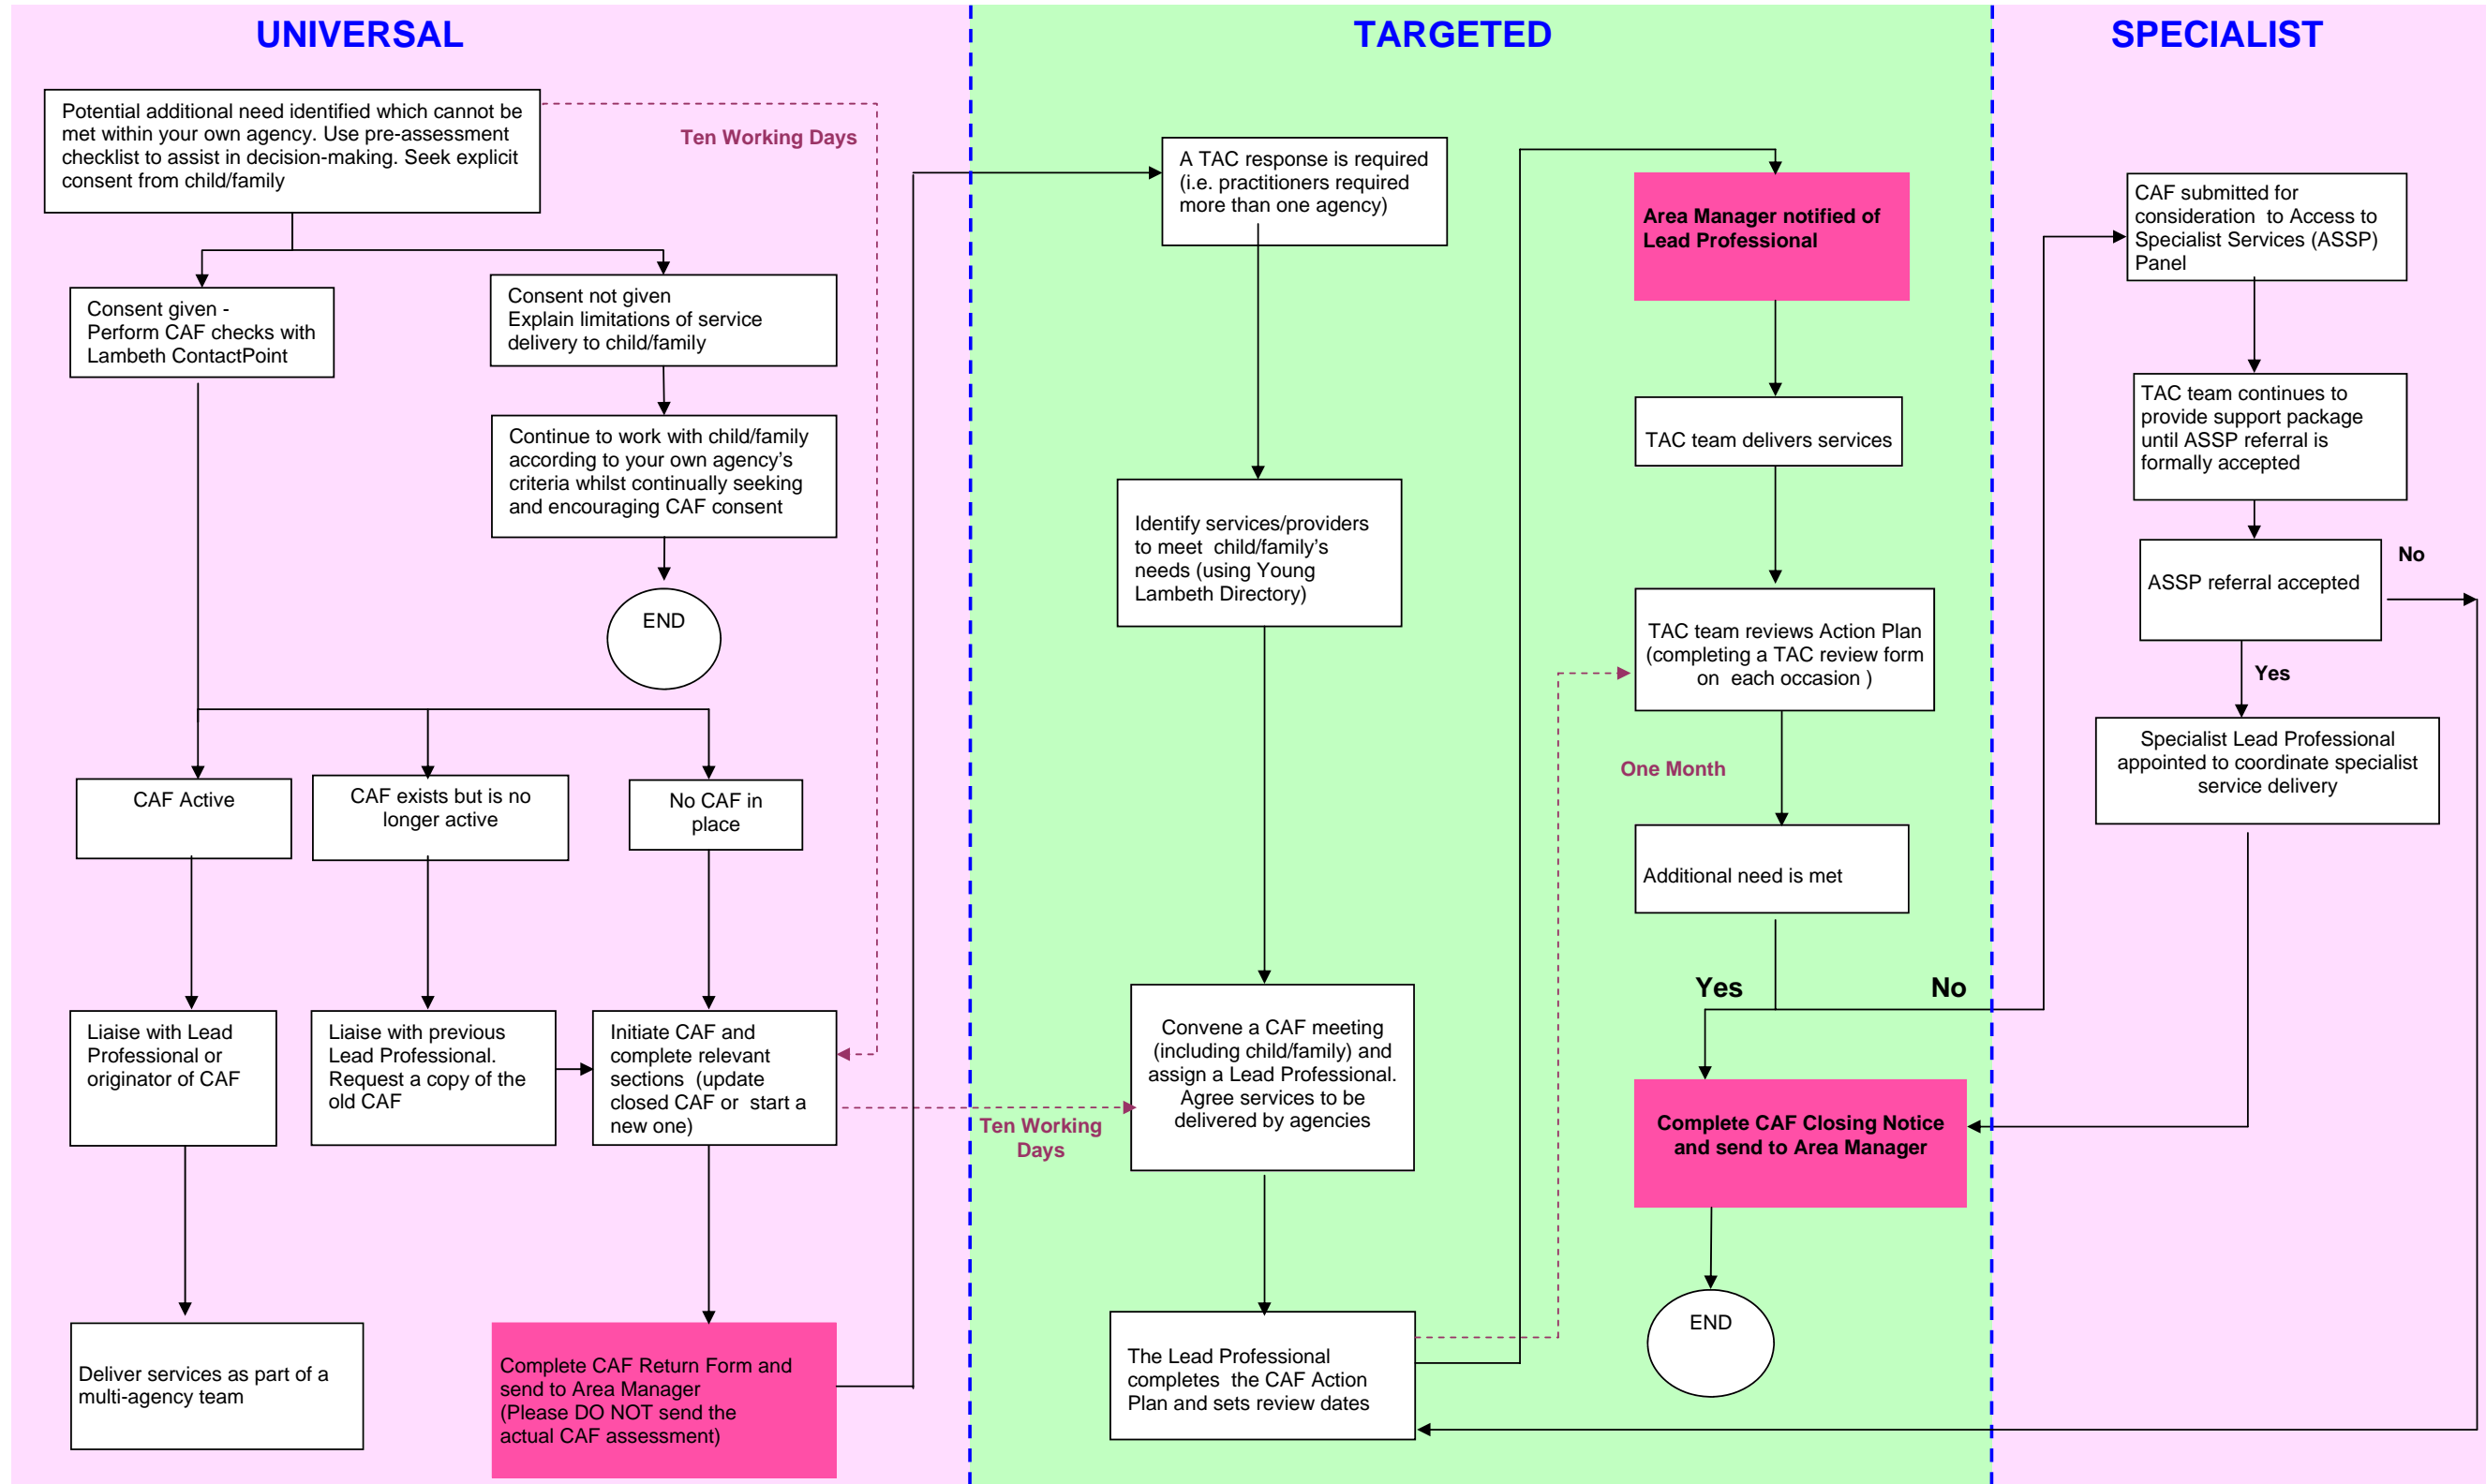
UNIVERSAL

TARGETED

SPECIALIST

Potential additional need identified which cannot be met within your own agency. Use pre-assessment checklist to assist in decision-making. Seek explicit consent from child/family

Ten Working Days

Consent given - Perform CAF checks with Lambeth ContactPoint

Consent not given Explain limitations of service delivery to child/family

Continue to work with child/family according to your own agency's criteria whilst continually seeking and encouraging CAF consent

END

CAF Active

CAF exists but is no longer active

No CAF in place

Liaise with Lead Professional or originator of CAF

Liaise with previous Lead Professional. Request a copy of the old CAF

Initiate CAF and complete relevant sections (update closed CAF or start a new one)

Deliver services as part of a multi-agency team

Complete CAF Return Form and send to Area Manager (Please DO NOT send the actual CAF assessment)

A TAC response is required (i.e. practitioners required more than one agency)

Identify services/providers to meet child/family's needs (using Young Lambeth Directory)

Ten Working Days

Convene a CAF meeting (including child/family) and assign a Lead Professional. Agree services to be delivered by agencies

The Lead Professional completes the CAF Action Plan and sets review dates

Area Manager notified of Lead Professional

TAC team delivers services

TAC team reviews Action Plan (completing a TAC review form on each occasion )

One Month

Additional need is met

Yes

No

Complete CAF Closing Notice and send to Area Manager

END

CAF submitted for consideration to Access to Specialist Services (ASSP) Panel

TAC team continues to provide support package until ASSP referral is formally accepted

ASSP referral accepted

No

Yes

Specialist Lead Professional appointed to coordinate specialist service delivery